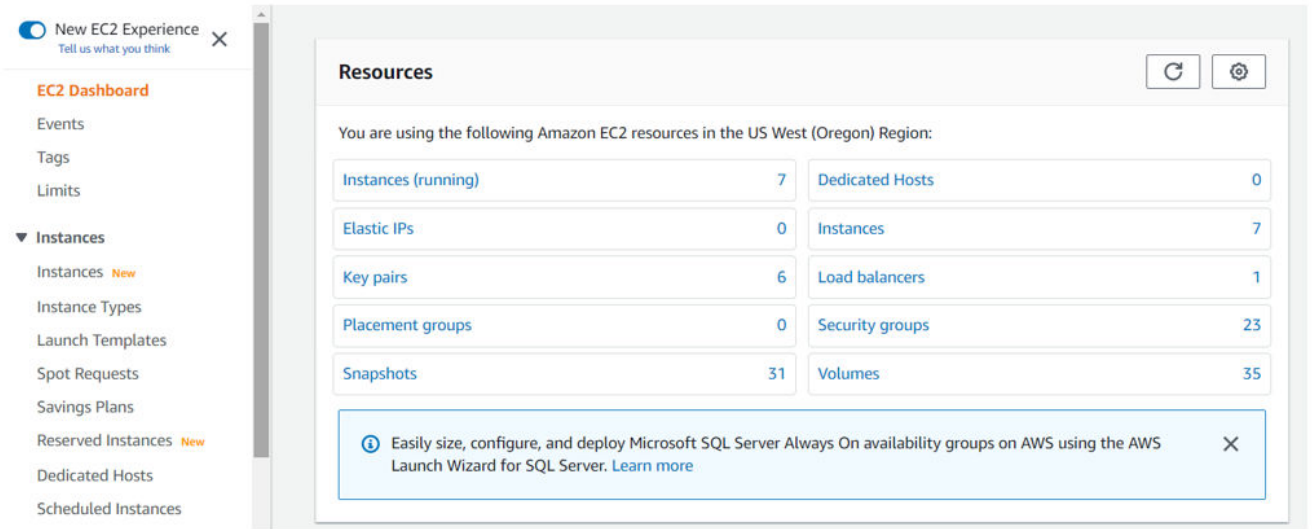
New EC2 Experience
Tell us what you think

EC2 Dashboard
Events
Tags
Limits

▼ Instances
Instances New
Instance Types
Launch Templates
Spot Requests
Savings Plans
Reserved Instances New
Dedicated Hosts
Scheduled Instances

Resources

You are using the following Amazon EC2 resources in the US West (Oregon) Region:

| | | | |
|---|---|---|---|
| Instances (running) | 7 | Dedicated Hosts | 0 |
| Elastic IPs | 0 | Instances | 7 |
| Key pairs | 6 | Load balancers | 1 |
| Placement groups | 0 | Security groups | 23 |
| Snapshots | 31 | Volumes | 35 |

Easily size, configure, and deploy Microsoft SQL Server Always On availability groups on AWS using the AWS Launch Wizard for SQL Server. Learn more